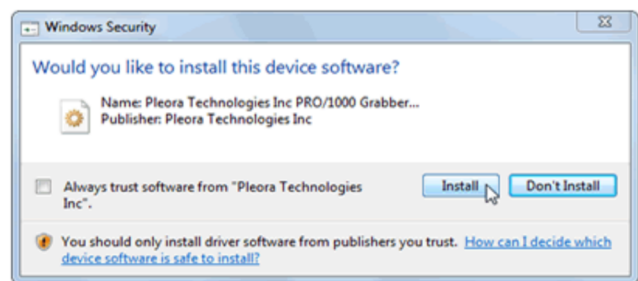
Windows Security

Would you like to install this device software?

Name: Pleora Technologies Inc PRO/1000 Grabber...
Publisher: Pleora Technologies Inc

Always trust software from "Pleora Technologies Inc".

Install

Don't Install

You should only install driver software from publishers you trust. How can I decide which device software is safe to install?